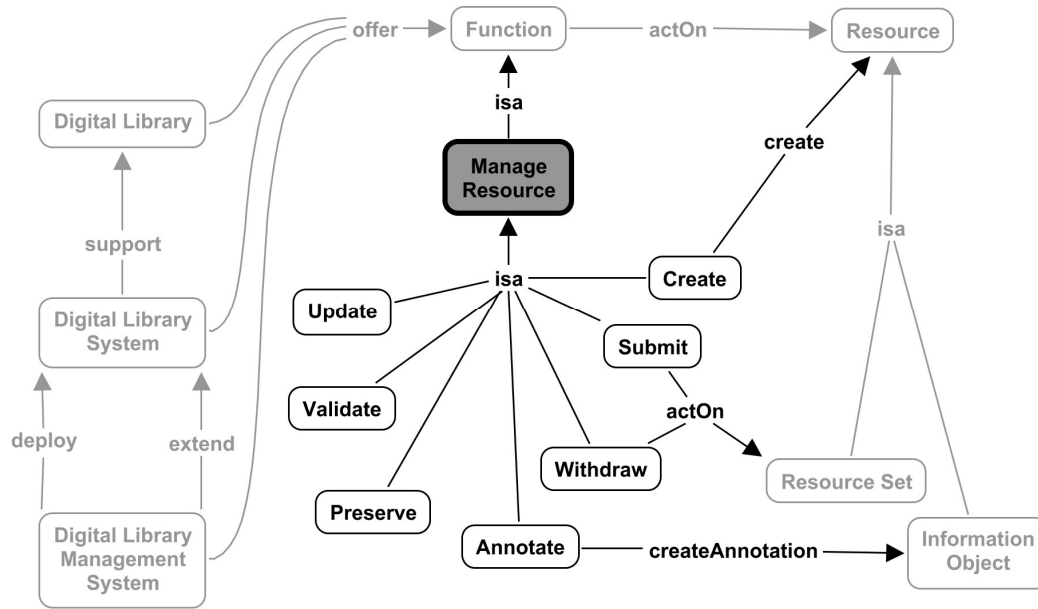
offer
Function
actOn
Resource
Digital Library
isa
Manage Resource
create
support
isa
isa
Create
Update
Digital Library System
Submit
Validate
actOn
deploy
extend
Withdraw
Resource Set
Preserve
Digital Library Management System
Annotate
createAnnotation
Information Object